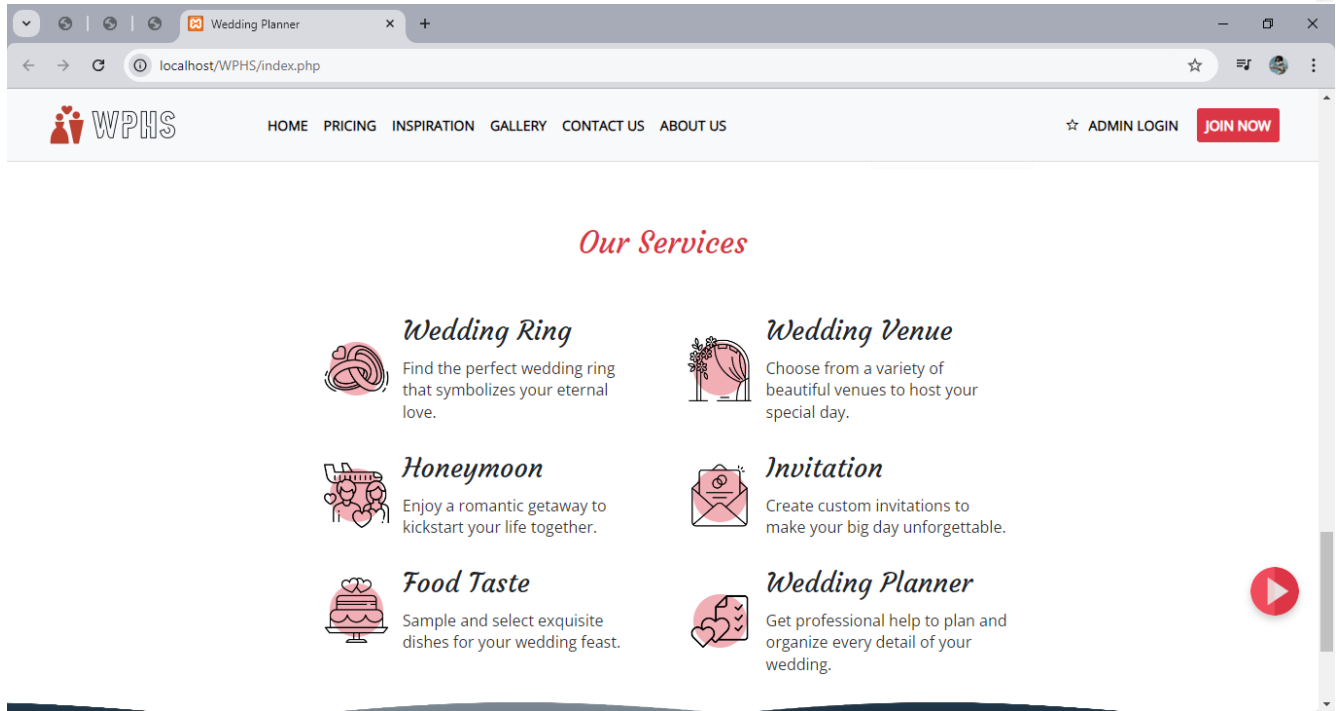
Wedding Planner

localhost/WPHS/index.php

WPHS

HOME PRICING INSPIRATION GALLERY CONTACT US ABOUT US

ADMIN LOGIN JOIN NOW

Our Services

Wedding Ring
Find the perfect wedding ring that symbolizes your eternal love.

Wedding Venue
Choose from a variety of beautiful venues to host your special day.

Honeymoon
Enjoy a romantic getaway to kickstart your life together.

Invitation
Create custom invitations to make your big day unforgettable.

Food Taste
Sample and select exquisite dishes for your wedding feast.

Wedding Planner
Get professional help to plan and organize every detail of your wedding.